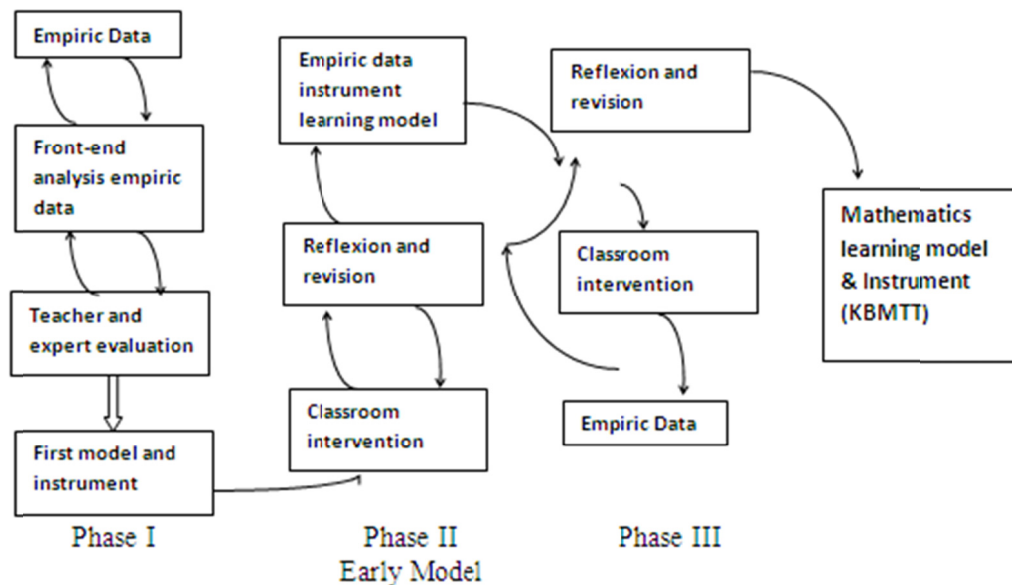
Empiric Data

Front-end analysis empiric data

Teacher and expert evaluation

First model and instrument

Empiric data instrument learning model

Reflexion and revision

Classroom intervention

Reflexion and revision

Classroom intervention

Empiric Data

Mathematics learning model & Instrument (KBMTT)

Phase I

Phase II
Early Model

Phase III